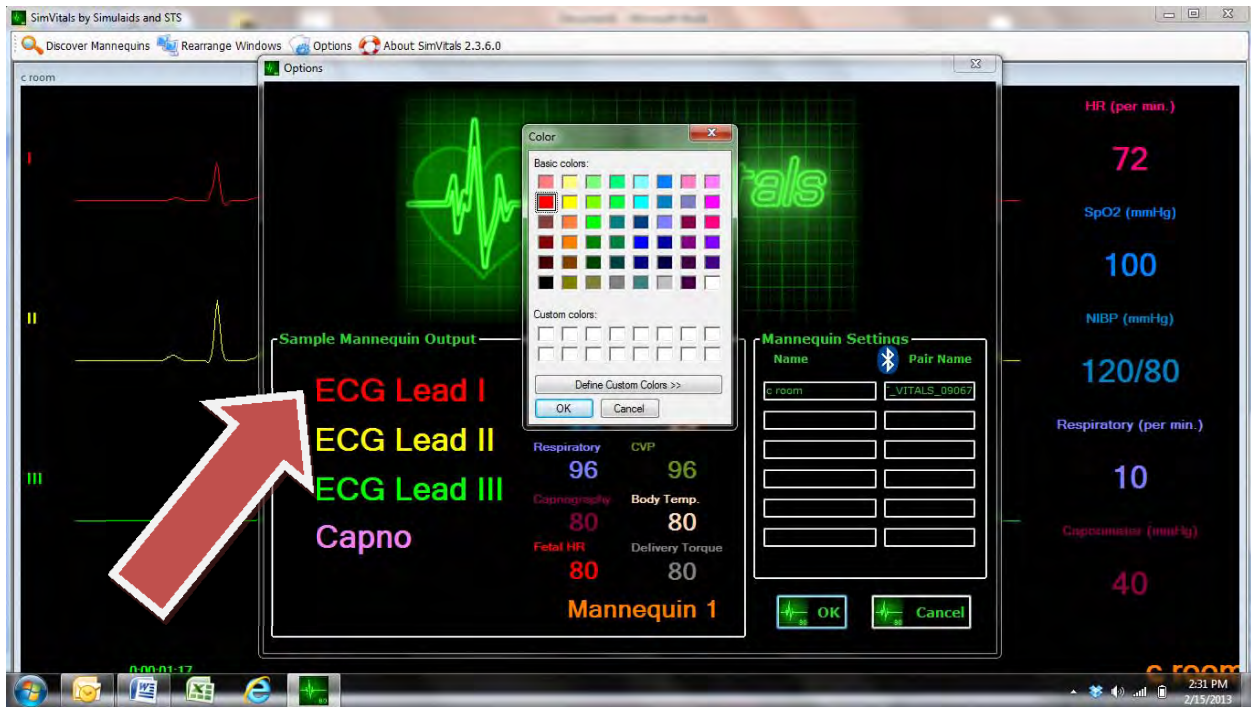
SimVitals by Simulaids and STS

Document - Microsoft Word

Discover Mannequins   Rearrange Windows   Options   About SimVitals 2.3.6.0

c room

Options

Color

Basic colors:

Custom colors:

Define Custom Colors >>

OK   Cancel

als

I

II

III

HR (per min.)

72

SpO2 (mmHg)

100

NIBP (mmHg)

120/80

Respiratory (per min.)

10

Capnometer (mmHg)

40

Sample Mannequin Output

ECG Lead I

ECG Lead II

ECG Lead III

Capno

Respiratory
96

CVP
96

Capnography
80

Body Temp.
80

Fetal HR
80

Delivery Torque
80

Mannequin 1

Mannequin Settings

Name   Pair Name

c room   _VITALS_09067

OK

Cancel

0:00:01:17

c room

2:31 PM
2/15/2013